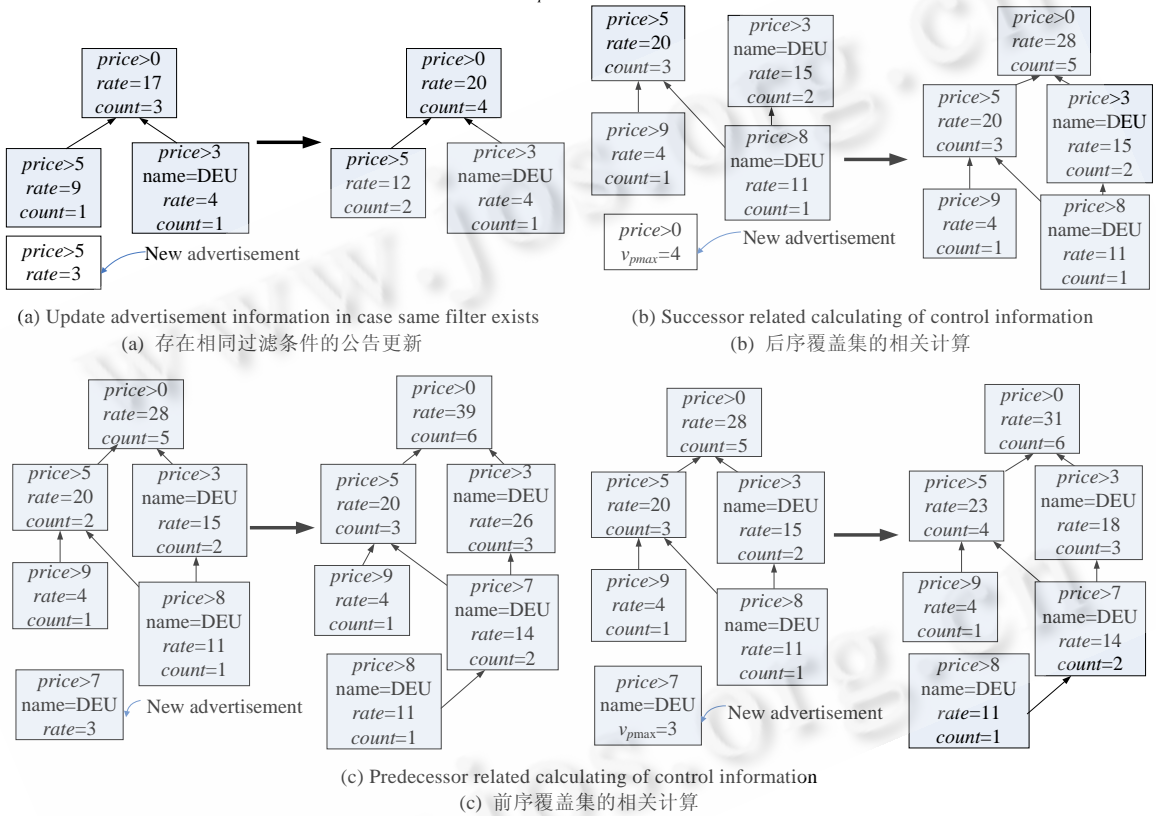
*price*>0
*rate*=17
*count*=3

*price*>5
*rate*=9
*count*=1

*price*>3
name=DEU
*rate*=4
*count*=1

*price*>5
*rate*=3

New advertisement

*price*>0
*rate*=20
*count*=4

*price*>5
*rate*=12
*count*=2

*price*>3
name=DEU
*rate*=4
*count*=1

(a) Update advertisement information in case same filter exists
(a) 存在相同过滤条件的公告更新

*price*>5
*rate*=20
*count*=3

*price*>3
name=DEU
*rate*=15
*count*=2

*price*>9
*rate*=4
*count*=1

*price*>8
name=DEU
*rate*=11
*count*=1

*price*>0
$v_{pmax}$=4

New advertisement

*price*>0
*rate*=28
*count*=5

*price*>5
*rate*=20
*count*=3

*price*>3
name=DEU
*rate*=15
*count*=2

*price*>9
*rate*=4
*count*=1

*price*>8
name=DEU
*rate*=11
*count*=1

(b) Successor related calculating of control information
(b) 后序覆盖集的相关计算

*price*>0
*rate*=28
*count*=5

*price*>5
*rate*=20
*count*=2

*price*>3
name=DEU
*rate*=15
*count*=2

*price*>9
*rate*=4
*count*=1

*price*>8
name=DEU
*rate*=11
*count*=1

*price*>7
name=DEU
*rate*=3

New advertisement

*price*>0
*rate*=39
*count*=6

*price*>5
*rate*=20
*count*=3

*price*>3
name=DEU
*rate*=26
*count*=3

*price*>9
*rate*=4
*count*=1

*price*>7
name=DEU
*rate*=14
*count*=2

*price*>8
name=DEU
*rate*=11
*count*=1

*price*>0
*rate*=28
*count*=5

*price*>5
*rate*=20
*count*=3

*price*>3
name=DEU
*rate*=15
*count*=2

*price*>9
*rate*=4
*count*=1

*price*>8
name=DEU
*rate*=11
*count*=1

*price*>7
name=DEU
$v_{pmax}$=3

New advertisement

*price*>0
*rate*=31
*count*=6

*price*>5
*rate*=23
*count*=4

*price*>3
name=DEU
*rate*=18
*count*=3

*price*>9
*rate*=4
*count*=1

*price*>7
name=DEU
*rate*=14
*count*=2

*price*>8
name=DEU
*rate*=11
*count*=1

(c) Predecessor related calculating of control information
(c) 前序覆盖集的相关计算